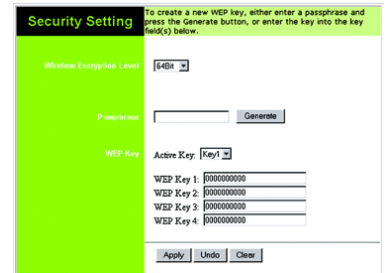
Security Setting

To create a new WEP key, either enter a passphrase and press the Generate button, or enter the key into the key field(s) below.

Wireless Encryption Level 64Bit

Passphrase Generate

WEP Key Active Key: Key1

WEP Key 1: 0000000000
WEP Key 2: 0000000000
WEP Key 3: 0000000000
WEP Key 4: 0000000000

Apply Undo Clear